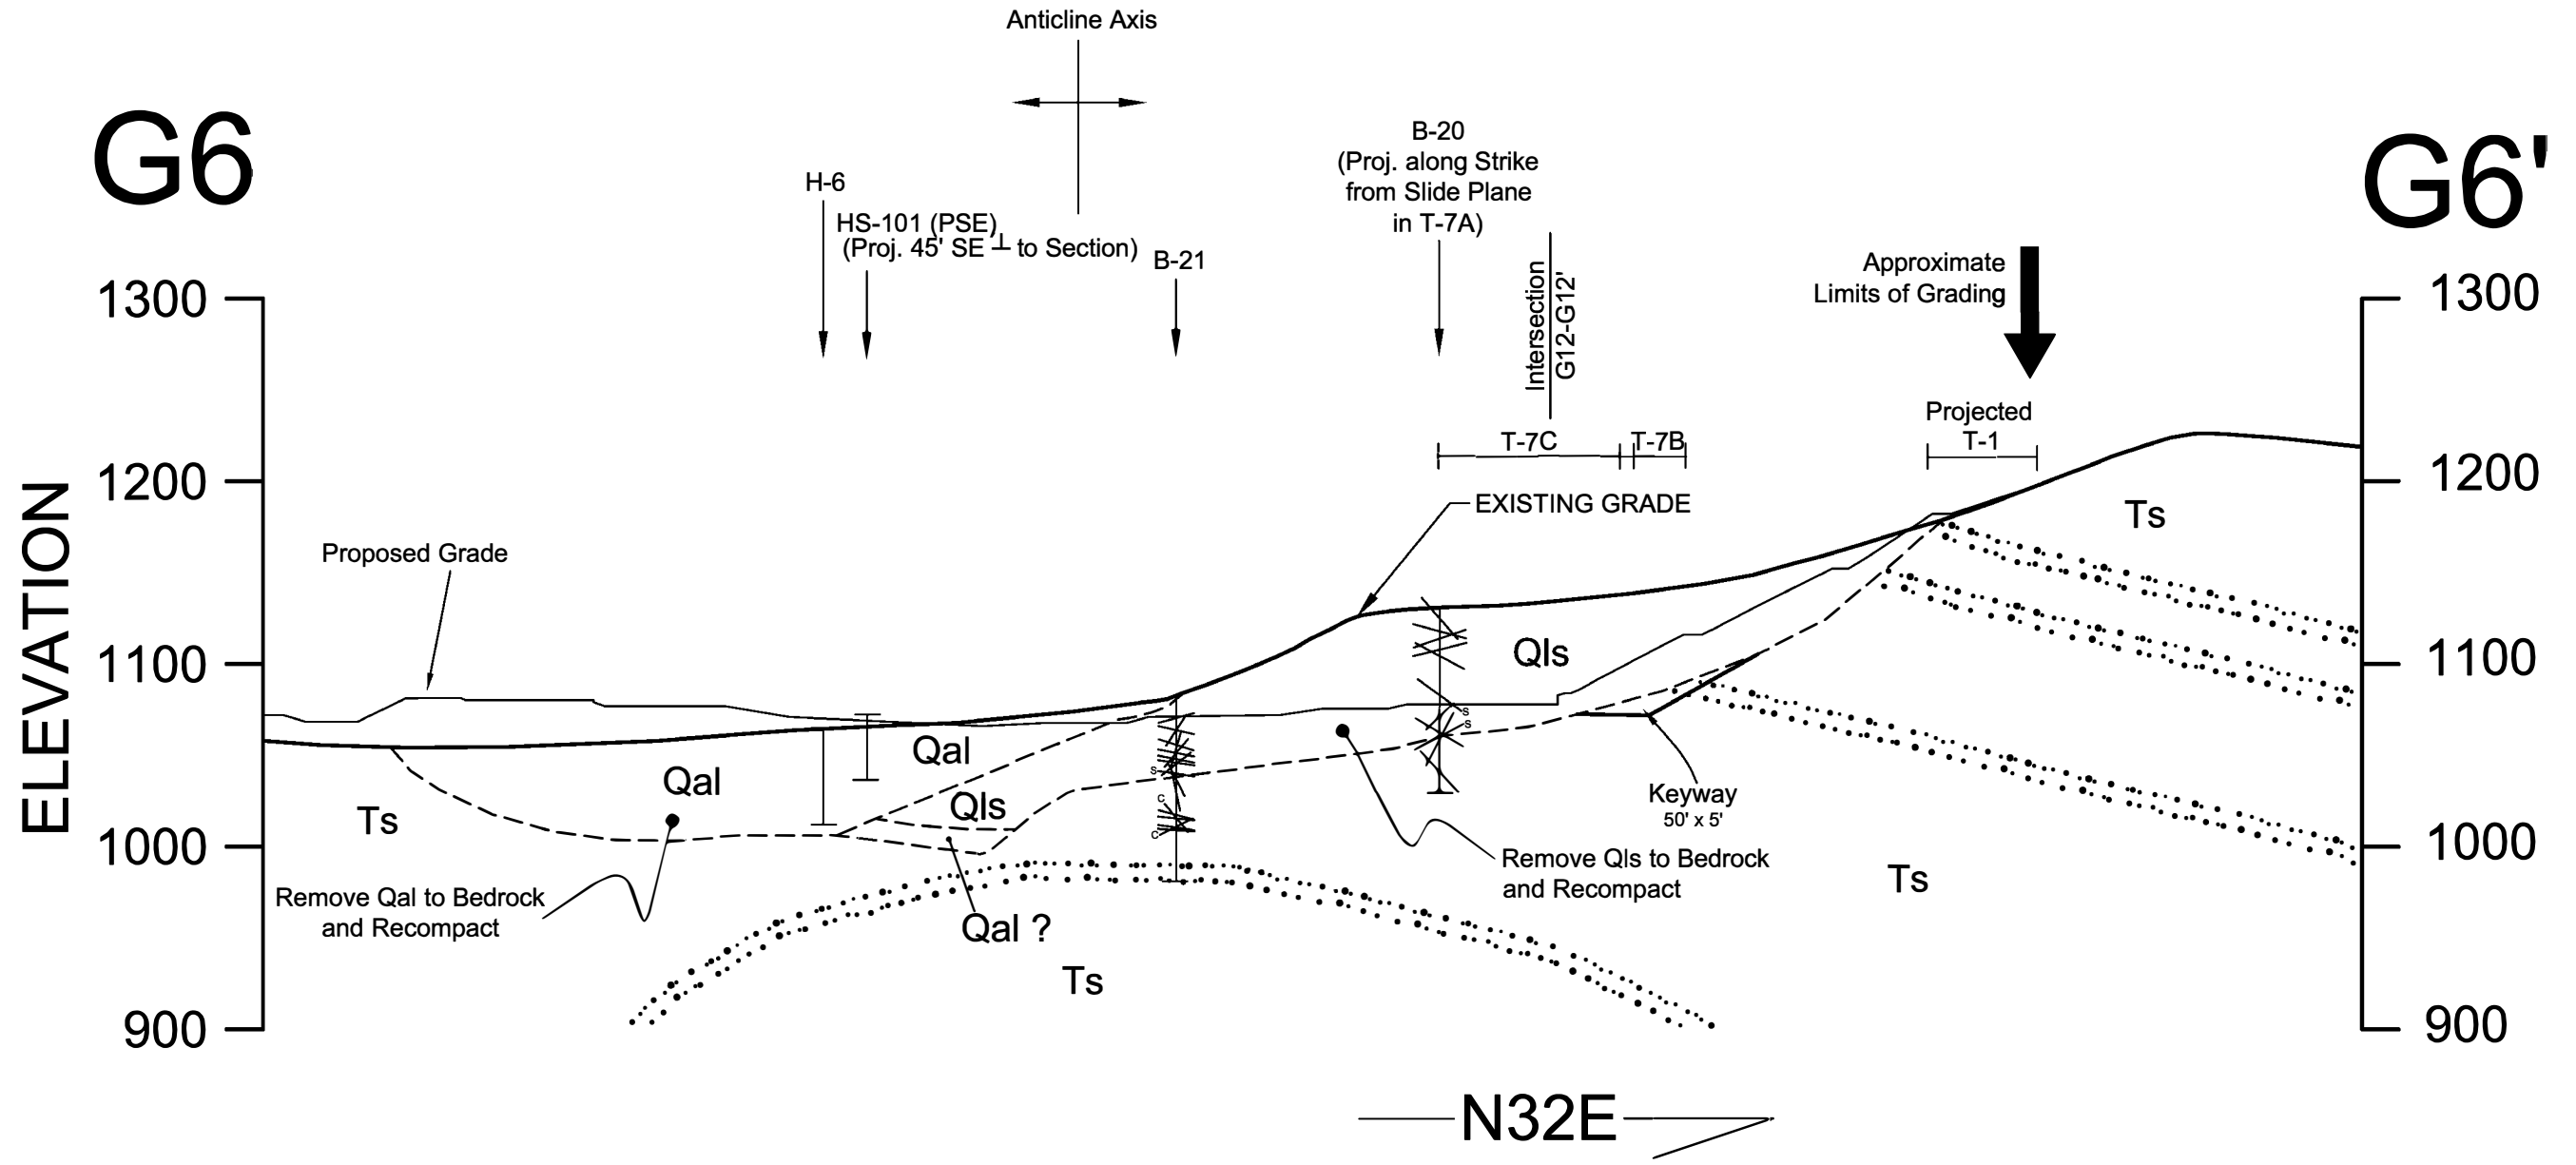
Anticline Axis

G6

G6'

H-6

HS-101 (PSE)
(Proj. 45' SE ⊥ to Section)

B-21

B-20
(Proj. along Strike from Slide Plane in T-7A)

Intersection G12-G12'

Approximate Limits of Grading

1300

1200

1100

1000

900

ELEVATION

1300

1200

1100

1000

900

T-7C

T-7B

Projected T-1

EXISTING GRADE

Proposed Grade

Ts

Qls

Qal

Qal

Qls

Ts

Keyway
50' x 5'

Remove Qls to Bedrock and Recompact

Ts

Remove Qal to Bedrock and Recompact

Qal ?

Ts

N32E